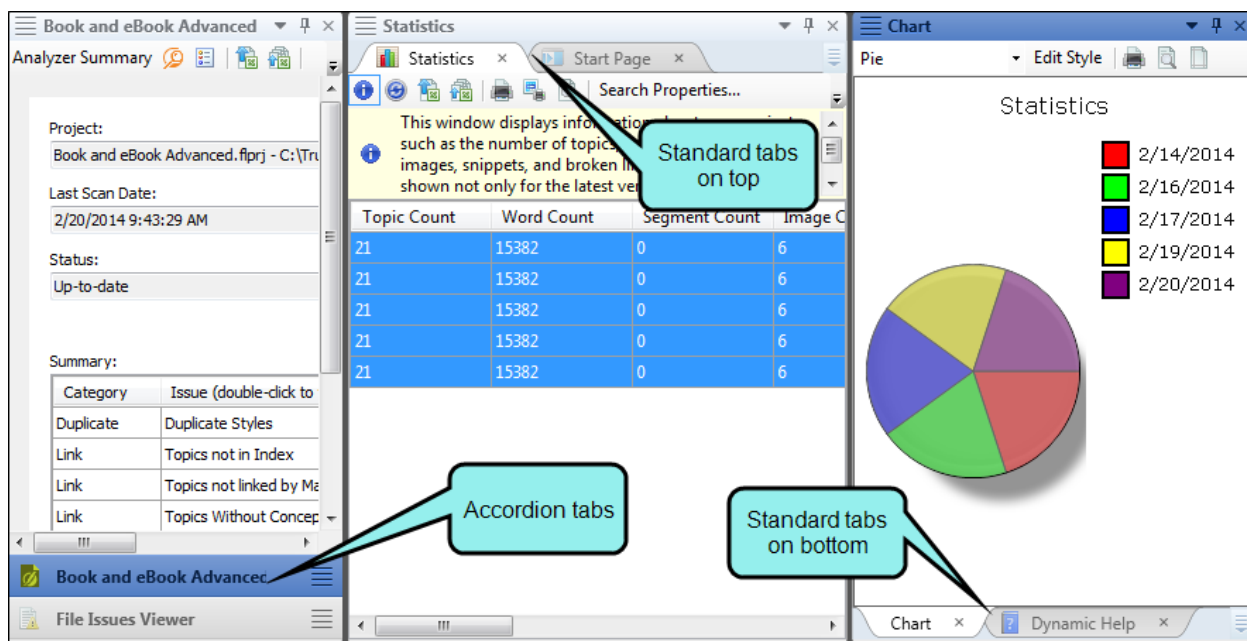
Book and eBook Advanced ▾ ✕
Analyzer Summary

Project:
Book and eBook Advanced.flprj - C:\Tru

Last Scan Date:
2/20/2014 9:43:29 AM

Status:
Up-to-date

Summary:

| Category | Issue (double-click to |
|---|---|
| Duplicate | Duplicate Styles |
| Link | Topics not in Index |
| Link | Topics not linked by Ma |
| Link | Topics Without Concep |

Book and eBook Advanced
File Issues Viewer

Statistics ▾ ✕
Statistics ✕ Start Page ✕
Search Properties...

This window displays info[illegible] such as the number of topics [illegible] images, snippets, and broken li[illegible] shown not only for the latest ver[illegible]

Standard tabs on top

| Topic Count | Word Count | Segment Count | Image C |
|---|---|---|---|
| 21 | 15382 | 0 | 6 |
| 21 | 15382 | 0 | 6 |
| 21 | 15382 | 0 | 6 |
| 21 | 15382 | 0 | 6 |
| 21 | 15382 | 0 | 6 |

Accordion tabs

Chart ▾ ✕
Pie Edit Style

Statistics

2/14/2014
2/16/2014
2/17/2014
2/19/2014
2/20/2014

Standard tabs on bottom

Chart ✕ Dynamic Help ✕